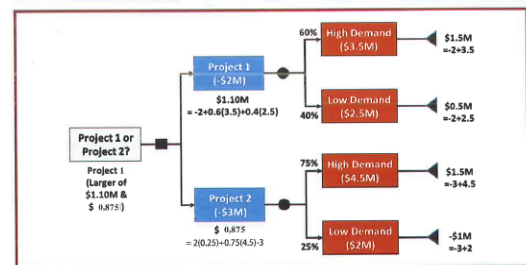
Project 1 or Project 2?

Project 1 (Larger of $1.10M & $ 0.875)

Project 1 (-$2M)

$1.10M = -2+0.6(3.5)+0.4(2.5)

60%

High Demand ($3.5M)

$1.5M =-2+3.5

40%

Low Demand ($2.5M)

$0.5M =-2+2.5

Project 2 (-$3M)

$ 0.875 = 2(0.25)+0.75(4.5)-3

75%

High Demand ($4.5M)

$1.5M =-3+4.5

25%

Low Demand ($2M)

-$1M =-3+2